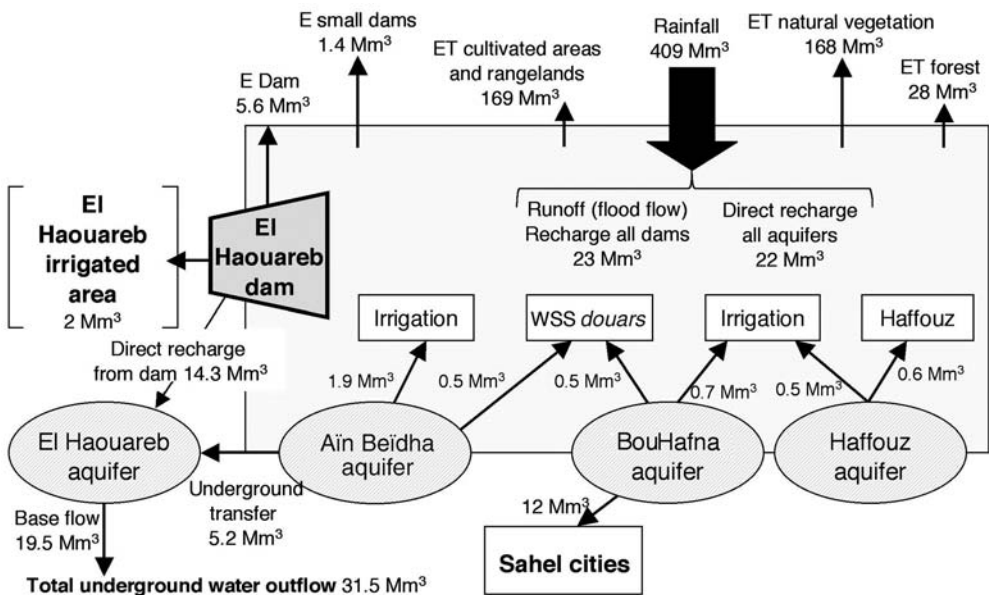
E small dams
1.4 $Mm^3$

E Dam
5.6 $Mm^3$

ET cultivated areas and rangelands
169 $Mm^3$

Rainfall
409 $Mm^3$

ET natural vegetation
168 $Mm^3$

ET forest
28 $Mm^3$

El Haouareb irrigated area
2 $Mm^3$

El Haouareb dam

Runoff (flood flow)
Recharge all dams
23 $Mm^3$

Direct recharge all aquifers
22 $Mm^3$

Irrigation

WSS *douars*

Irrigation

Haffouz

Direct recharge from dam 14.3 $Mm^3$

1.9 $Mm^3$

0.5 $Mm^3$

0.5 $Mm^3$

0.7 $Mm^3$

0.5 $Mm^3$

0.6 $Mm^3$

El Haouareb aquifer

Aïn Beïdha aquifer

BouHafna aquifer

Haffouz aquifer

Underground transfer
5.2 $Mm^3$

Base flow
19.5 $Mm^3$

12 $Mm^3$

Sahel cities

**Total underground water outflow** 31.5 $Mm^3$